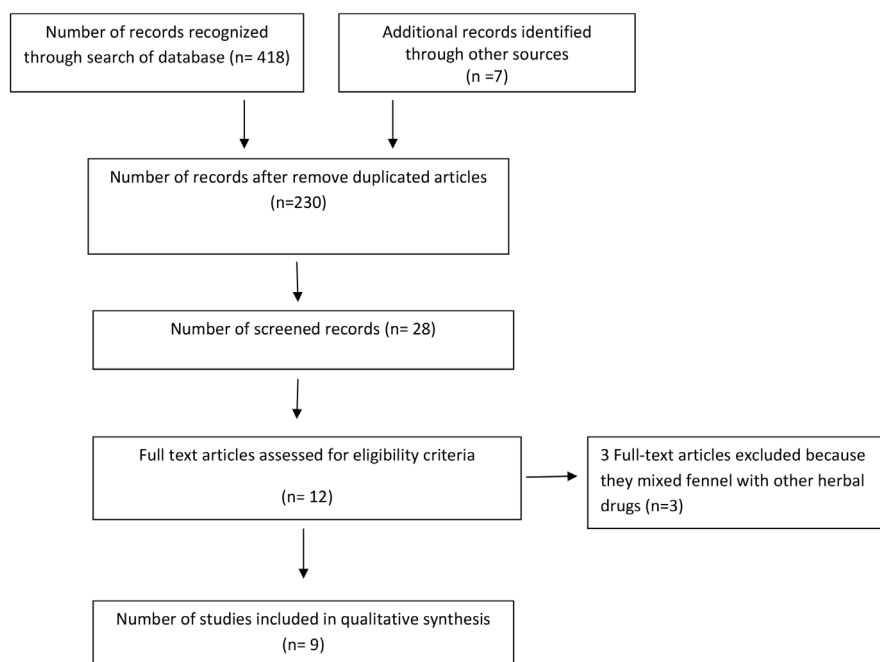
Number of records recognized through search of database (n= 418)

Additional records identified through other sources (n =7)

Number of records after remove duplicated articles (n=230)

Number of screened records (n= 28)

Full text articles assessed for eligibility criteria

(n= 12)

3 Full-text articles excluded because they mixed fennel with other herbal drugs (n=3)

Number of studies included in qualitative synthesis (n= 9)